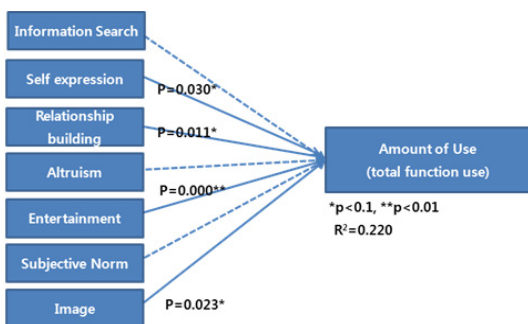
Information Search

Self expression

P=0.030*

Relationship building

P=0.011*

Altruism

P=0.000**

Entertainment

Subjective Norm

Image

P=0.023*

Amount of Use
(total function use)

*p<0.1, **p<0.01
$R^2$=0.220